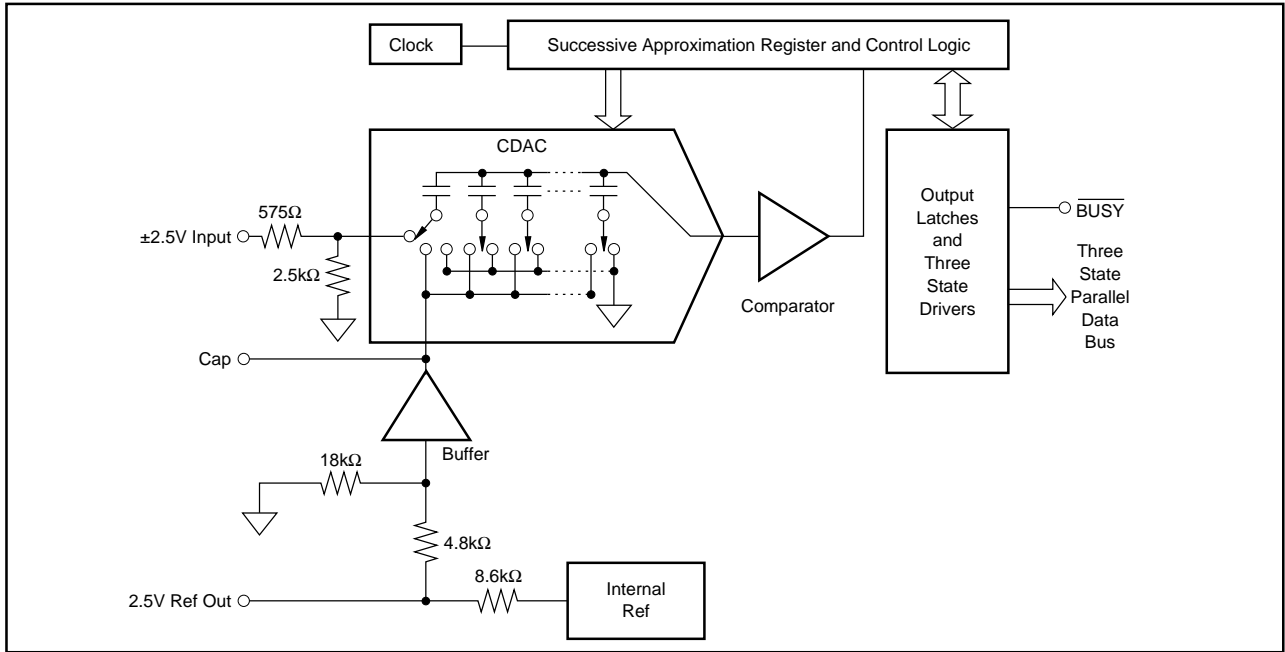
Clock

Successive Approximation Register and Control Logic

CDAC

575Ω

±2.5V Input

2.5kΩ

Comparator

Output Latches and Three State Drivers

$\overline{\text{BUSY}}$

Three State Parallel Data Bus

Cap

Buffer

18kΩ

4.8kΩ

8.6kΩ

2.5V Ref Out

Internal Ref